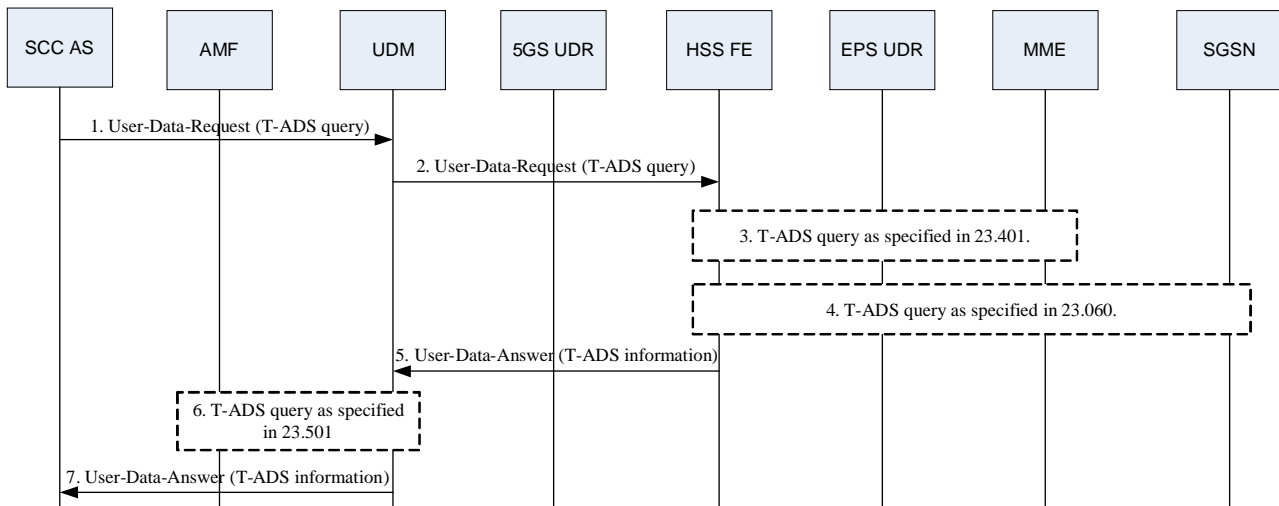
SCC AS

AMF

UDM

5GS UDR

HSS FE

EPS UDR

MME

SGSN

1. User-Data-Request (T-ADS query)

2. User-Data-Request (T-ADS query)

3. T-ADS query as specified in 23.401.

4. T-ADS query as specified in 23.060.

5. User-Data-Answer (T-ADS information)

6. T-ADS query as specified in 23.501

7. User-Data-Answer (T-ADS information)